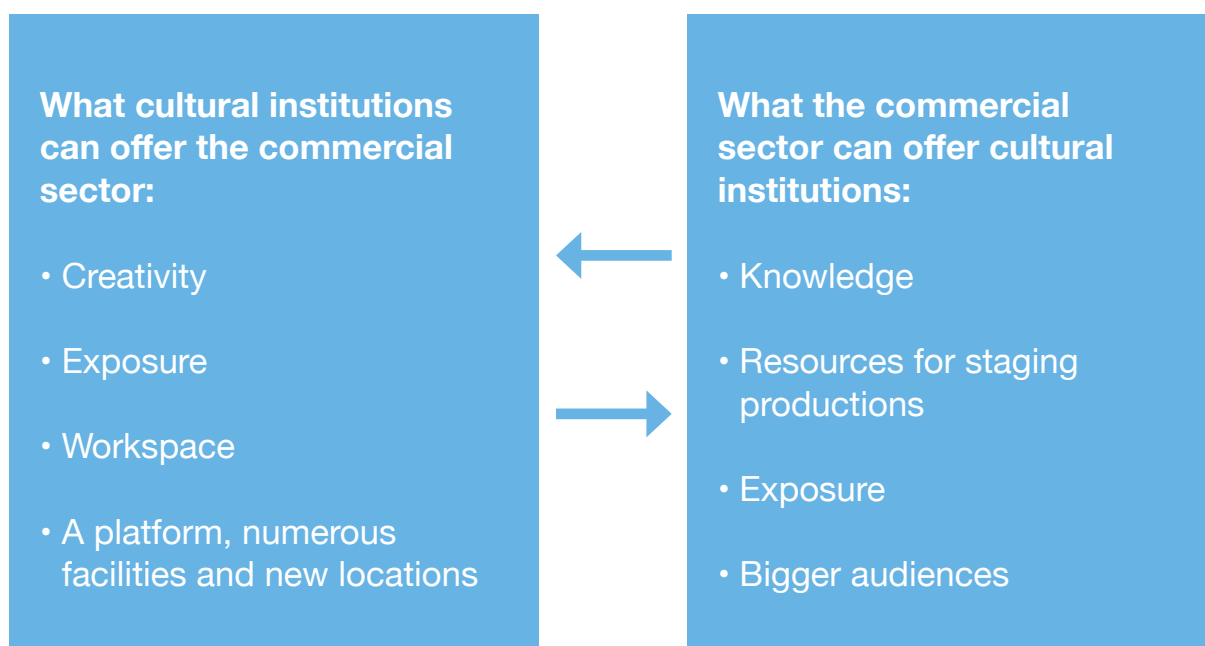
What cultural institutions can offer the commercial sector:

• Creativity

• Exposure

• Workspace

• A platform, numerous facilities and new locations

What the commercial sector can offer cultural institutions:

• Knowledge

• Resources for staging productions

• Exposure

• Bigger audiences